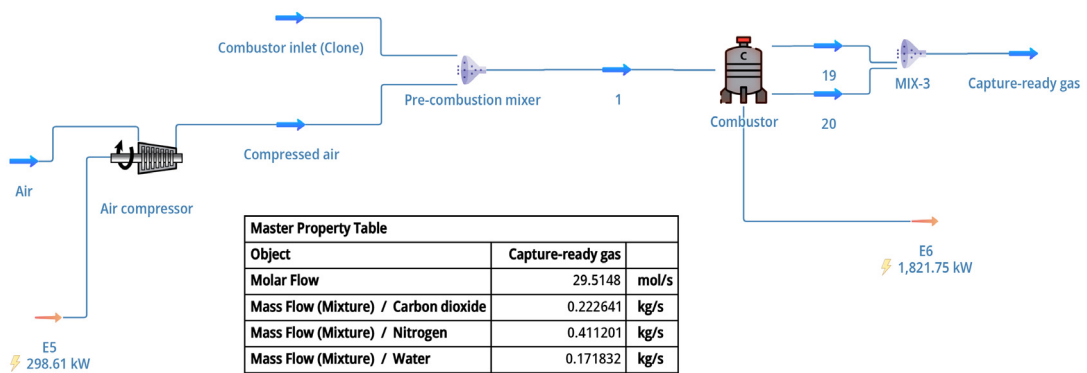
Combustor inlet (Clone)

Pre-combustion mixer

1

C

Combustor

19

20

MIX-3

Capture-ready gas

Air

Air compressor

Compressed air

E5
298.61 kW

E6
1,821.75 kW

| Master Property Table | | |
|---|---|---|
| Object | Capture-ready gas | |
| Molar Flow | 29.5148 | mol/s |
| Mass Flow (Mixture) / Carbon dioxide | 0.222641 | kg/s |
| Mass Flow (Mixture) / Nitrogen | 0.411201 | kg/s |
| Mass Flow (Mixture) / Water | 0.171832 | kg/s |